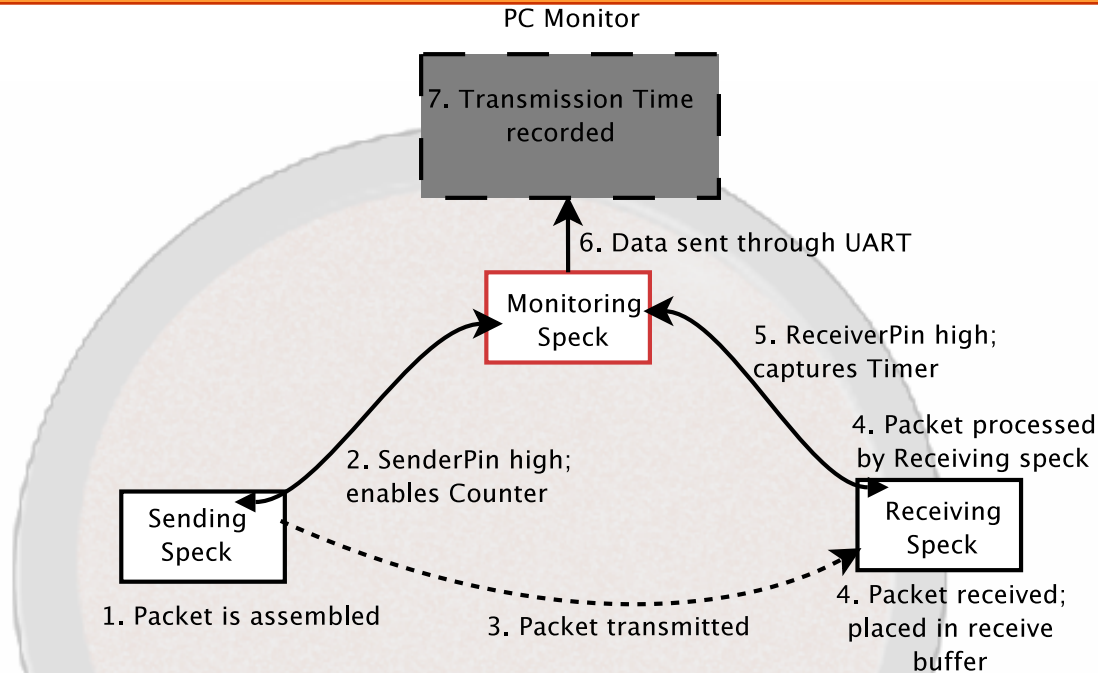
PC Monitor

7. Transmission Time recorded

6. Data sent through UART

Monitoring Speck

5. ReceiverPin high; captures Timer

4. Packet processed by Receiving speck

2. SenderPin high; enables Counter

Sending Speck

Receiving Speck

1. Packet is assembled

3. Packet transmitted

4. Packet received; placed in receive buffer